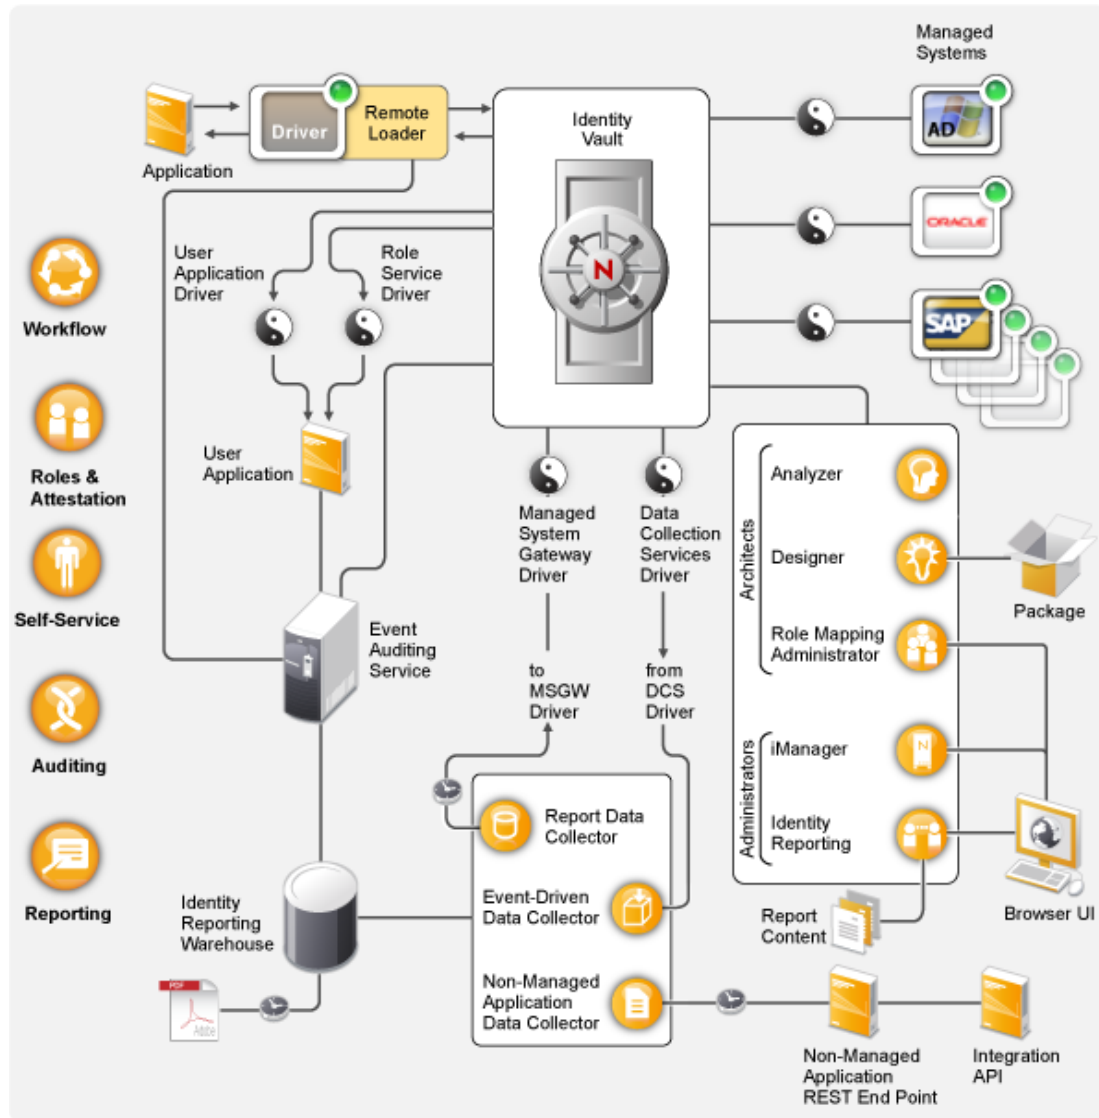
Managed Systems

Application

Driver

Remote Loader

Identity Vault

AD

ORACLE

SAP

N

Workflow

Roles & Attestation

Self-Service

Auditing

Reporting

User Application Driver

Role Service Driver

User Application

Managed System Gateway Driver

Data Collection Services Driver

Architects

Analyzer

Designer

Role Mapping Administrator

Package

Administrators

iManager

Identity Reporting

Browser UI

Event Auditing Service

to MSGW Driver

from DCS Driver

Report Data Collector

Event-Driven Data Collector

Non-Managed Application Data Collector

Identity Reporting Warehouse

Report Content

PDF

Adobe

Non-Managed Application REST End Point

Integration API